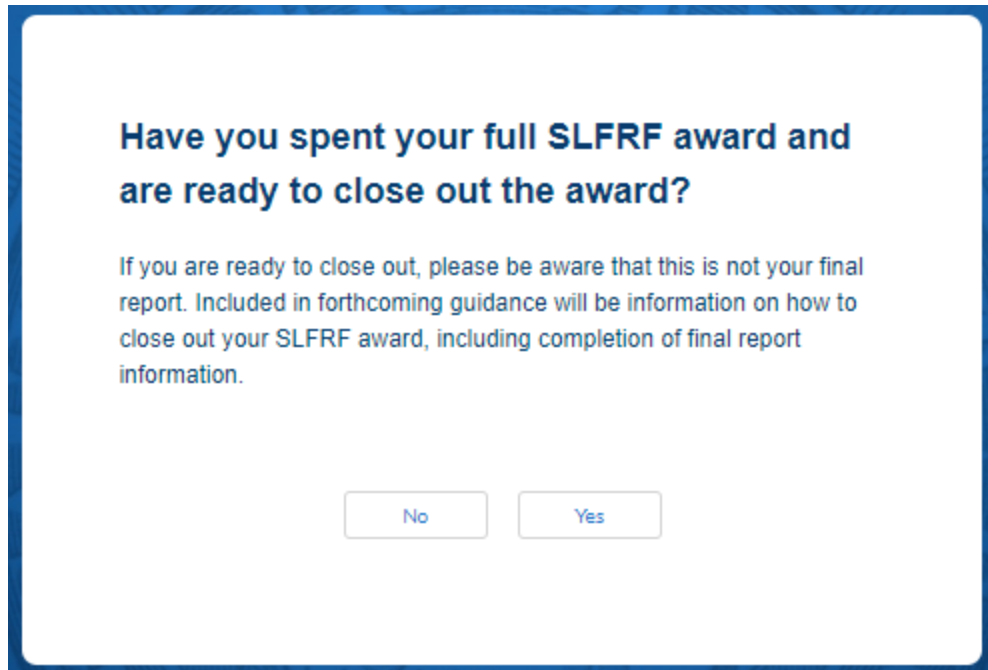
Have you spent your full SLFRF award and are ready to close out the award?

If you are ready to close out, please be aware that this is not your final report. Included in forthcoming guidance will be information on how to close out your SLFRF award, including completion of final report information.

No

Yes